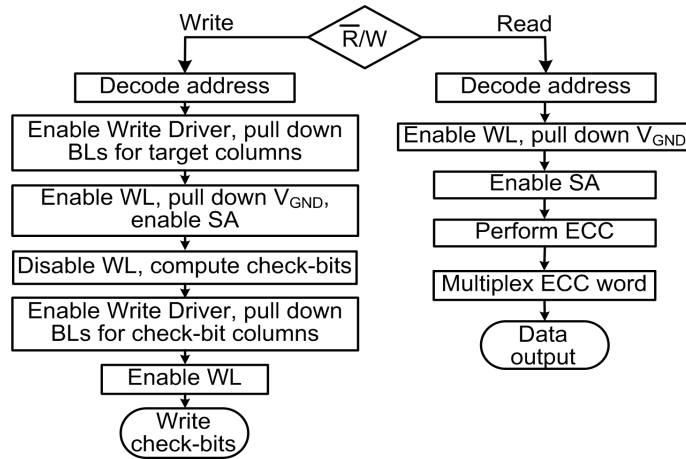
Write

$\overline{R}$/W

Read

Decode address

Enable Write Driver, pull down BLs for target columns

Enable WL, pull down $V_{GND}$, enable SA

Disable WL, compute check-bits

Enable Write Driver, pull down BLs for check-bit columns

Enable WL

Write check-bits

Decode address

Enable WL, pull down $V_{GND}$

Enable SA

Perform ECC

Multiplex ECC word

Data output